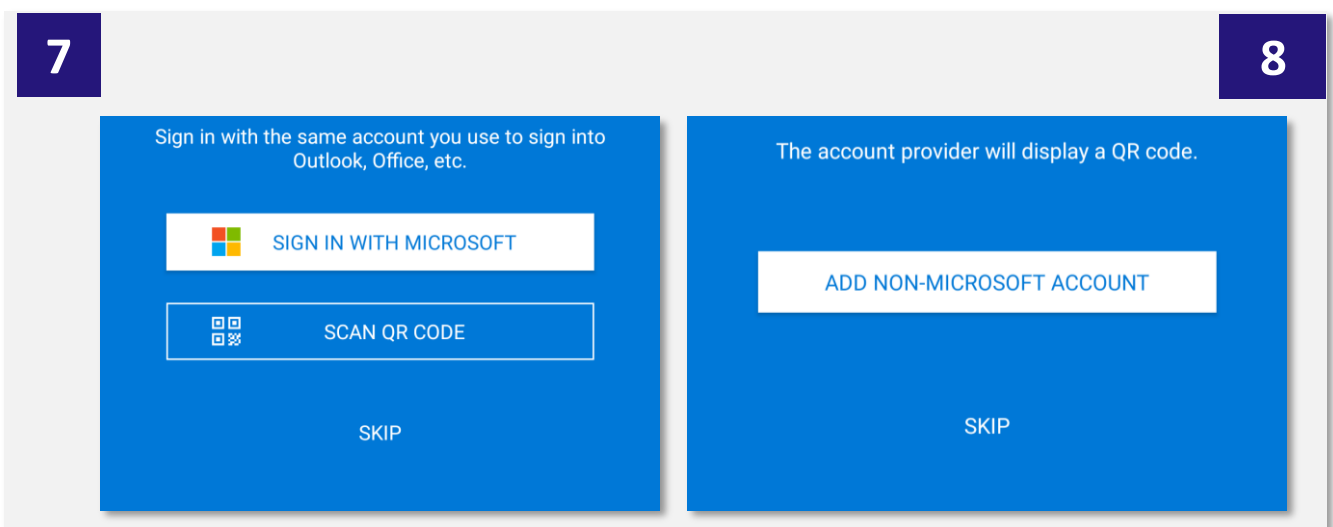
7

8

Sign in with the same account you use to sign into Outlook, Office, etc.

SIGN IN WITH MICROSOFT

SCAN QR CODE

SKIP

The account provider will display a QR code.

ADD NON-MICROSOFT ACCOUNT

SKIP